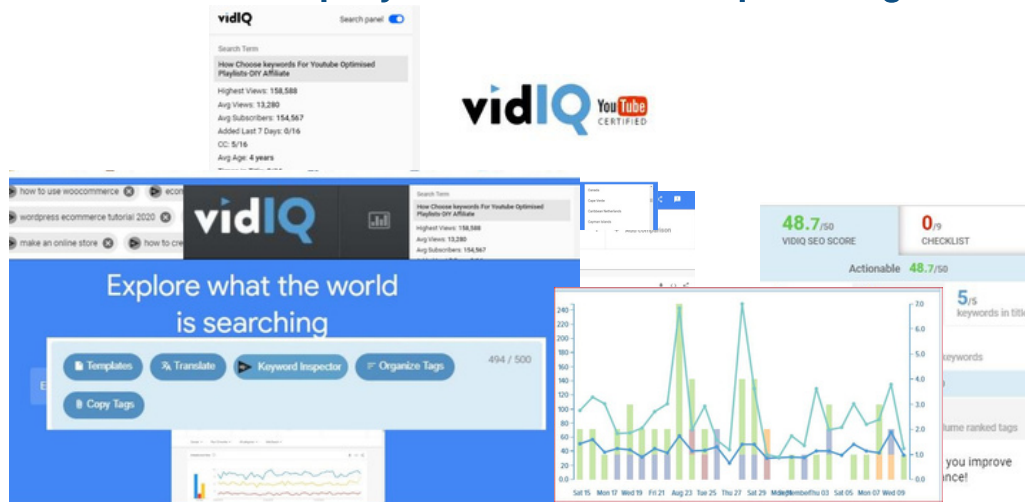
vidIQ
Search panel
Search Term
How Choose keywords For Youtube Optimised Playlists-DIY Affiliate
Highest Views: 158,588
Avg Views: 13,280
Avg Subscribers: 154,567
Added Last 7 Days: 0/16
CC: 5/16
Avg Age: 4 years

vidIQ YouTube CERTIFIED

how to use woocommerce
wordpress ecommerce tutorial 2020
make an online store
how to cre

vidIQ

Search Term
How Choose keywords For Youtube Optimised Playlists-DIY Affiliate
Highest Views: 158,588
Avg Views: 13,280
Avg Subscribers: 154,567

48.7/50
VIDIQ SEO SCORE
0/9
CHECKLIST
Actionable 48.7/50
5/5
keywords in title
keywords
lume ranked tags
you improve
nce!

Explore what the world is searching

Templates
Translate
Keyword Inspector
Organize Tags
494 / 500
Copy Tags

240
220
200
180
160
140
120
100
80
60
40
20
0
7.0
6.0
5.0
4.0
3.0
2.0
1.0
0.0
Sat 15 Mon 17 Wed 19 Fri 21 Aug 23 Tue 25 Thu 27 Sat 29 Mon 31 Thu 03 Sat 05 Mon 07 Wed 09